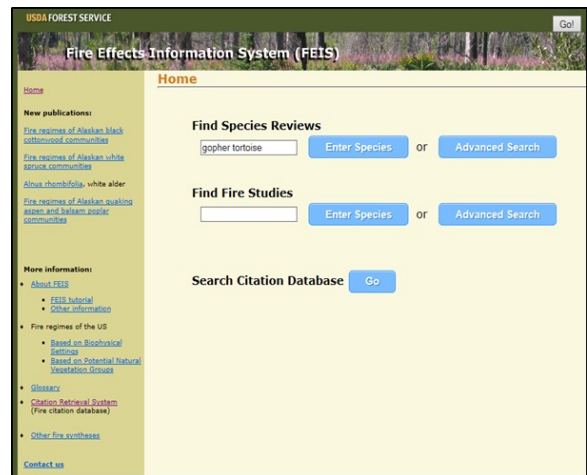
USDA FOREST SERVICE

Go!

Fire Effects Information System (FEIS)

Home

Home

New publications:

Fire regimes of Alaskan black cottonwood communities

Fire regimes of Alaskan white spruce communities

Alnus rhombifolia, white alder

Fire regimes of Alaskan quaking aspen and balsam poplar communities

More information:

- About FEIS
  - FEIS tutorial
  - Other information
- Fire regimes of the US
  - Based on Biophysical Settings
  - Based on Potential Natural Vegetation Groups
- Glossary
- Citation Retrieval System (Fire citation database)
- Other fire syntheses

Contact us

Find Species Reviews

gopher tortoise

Enter Species

or

Advanced Search

Find Fire Studies

Enter Species

or

Advanced Search

Search Citation Database

Go